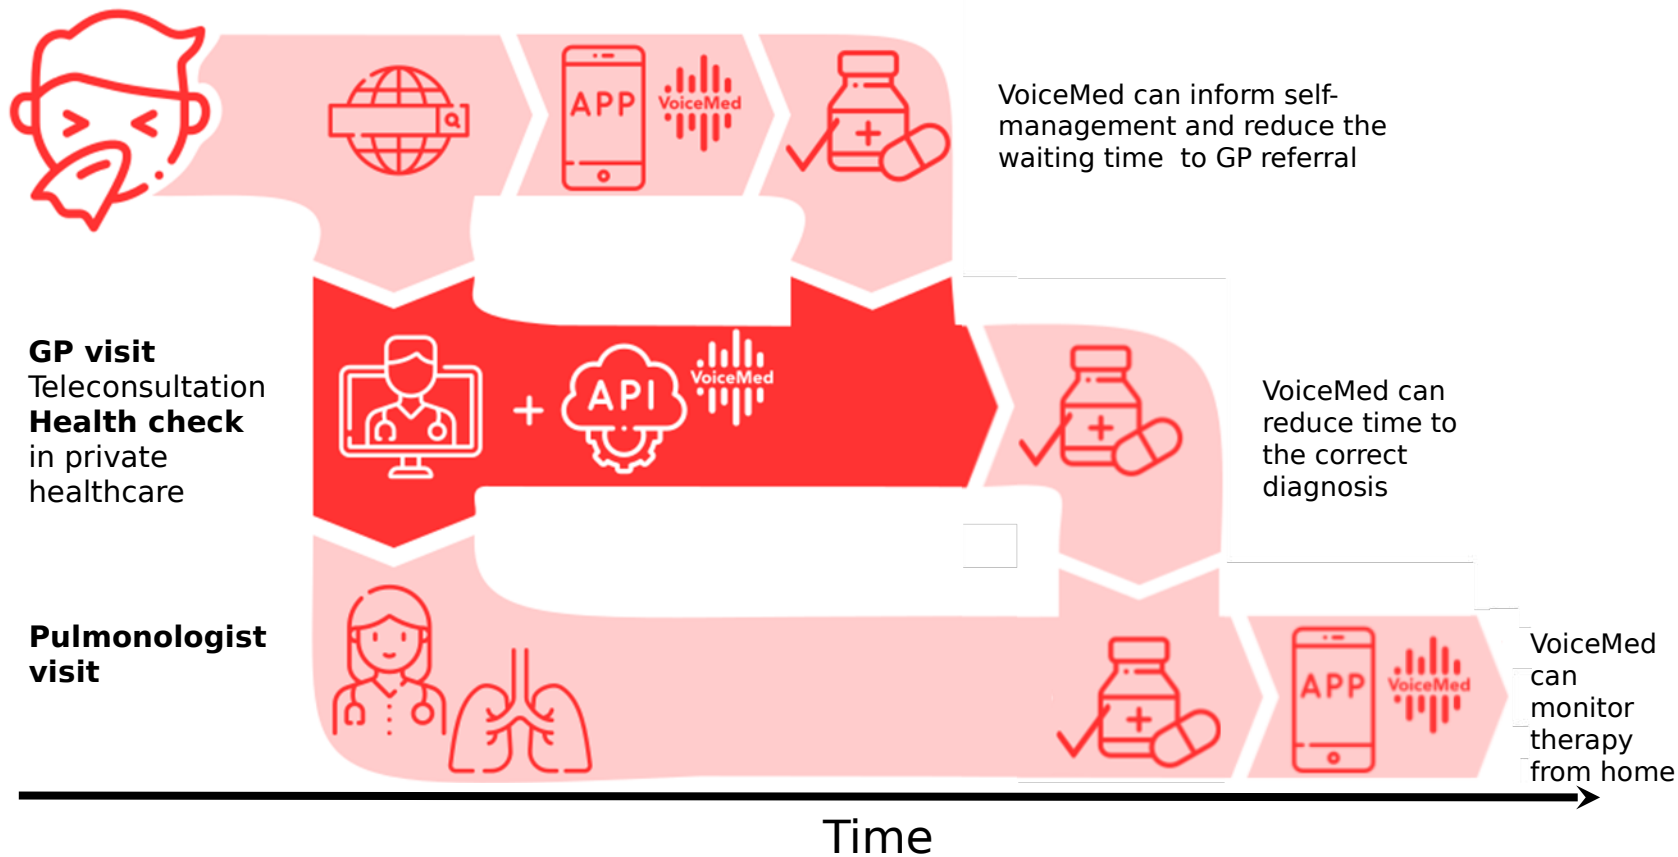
APP VoiceMed

VoiceMed can inform self-management and reduce the waiting time to GP referral

GP visit
Teleconsultation
Health check
in private healthcare

+ API VoiceMed

VoiceMed can reduce time to the correct diagnosis

Pulmonologist visit

APP VoiceMed

VoiceMed can monitor therapy from home

Time